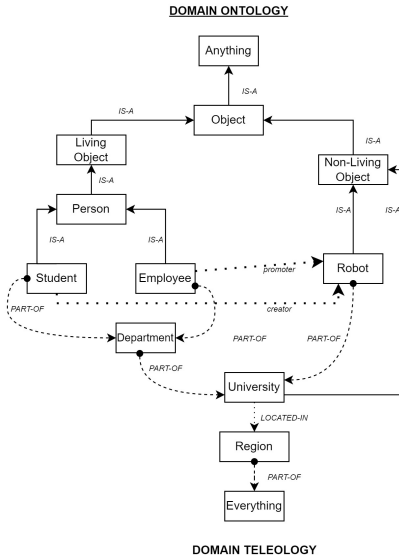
DOMAIN ONTOLOGY

Anything

IS-A

IS-A

Object

IS-A

Living Object

Non-Living Object

IS-A

IS-A

IS-A

IS-A

Person

IS-A

IS-A

Student

Employee

promoter

Robot

PART-OF

creator

Department

PART-OF

PART-OF

PART-OF

University

LOCATED-IN

Region

PART-OF

Everything

DOMAIN TELEOLOGY